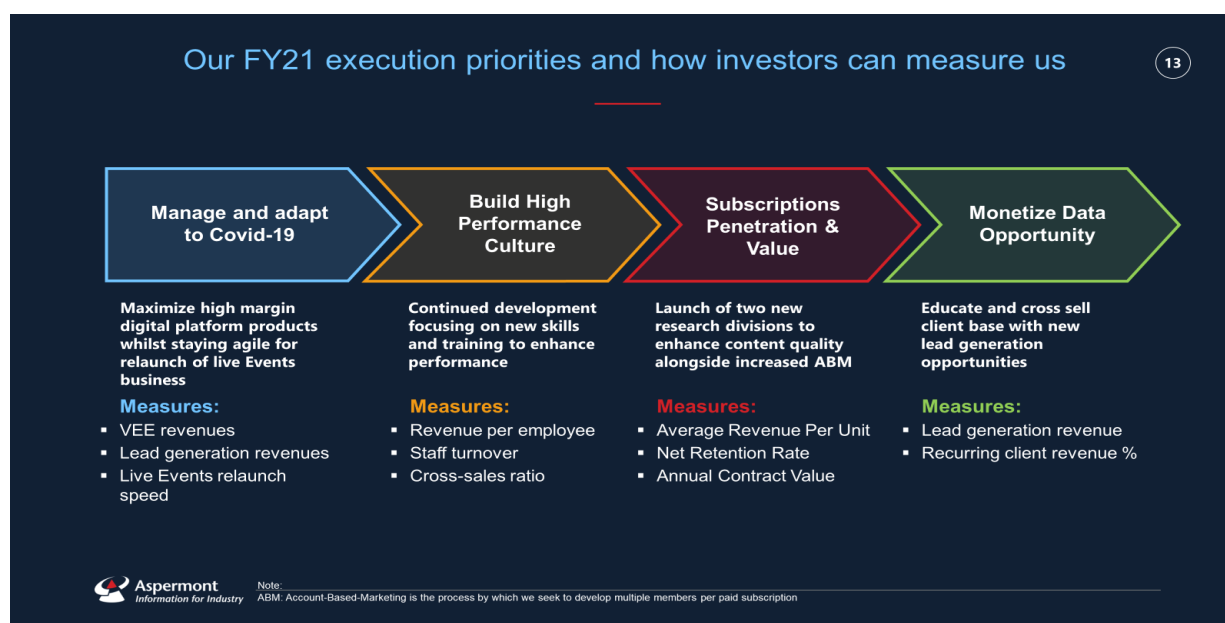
Our FY21 execution priorities and how investors can measure us

13

Manage and adapt to Covid-19

Build High Performance Culture

Subscriptions Penetration & Value

Monetize Data Opportunity

Maximize high margin digital platform products whilst staying agile for relaunch of live Events business

Measures:
- VEE revenues
- Lead generation revenues
- Live Events relaunch speed

Continued development focusing on new skills and training to enhance performance

Measures:
- Revenue per employee
- Staff turnover
- Cross-sales ratio

Launch of two new research divisions to enhance content quality alongside increased ABM

Measures:
- Average Revenue Per Unit
- Net Retention Rate
- Annual Contract Value

Educate and cross sell client base with new lead generation opportunities

Measures:
- Lead generation revenue
- Recurring client revenue %

Aspermont
Information for Industry

Note:
ABM: Account-Based-Marketing is the process by which we seek to develop multiple members per paid subscription